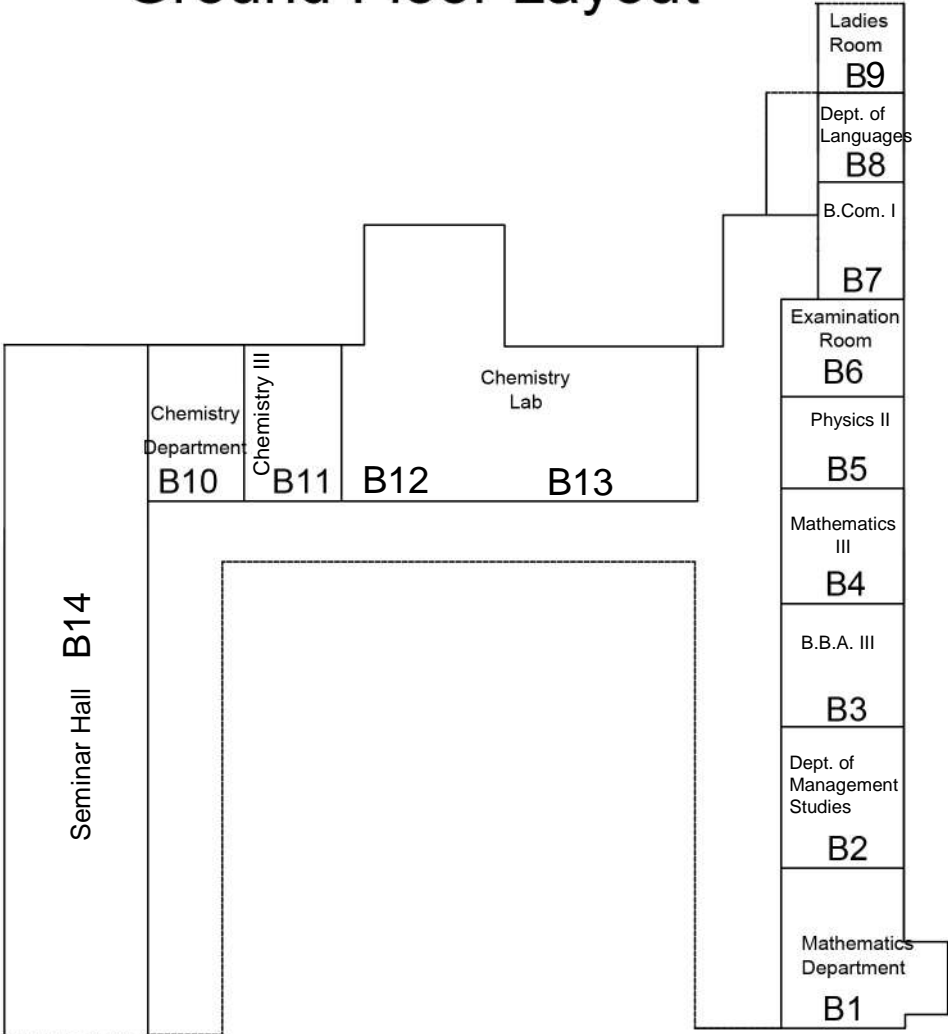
Ground Floor Layout

Ladies Room
B9

Dept. of Languages
B8

B.Com. I
B7

Examination Room
B6

Physics II
B5

Mathematics III
B4

B.B.A. III
B3

Dept. of Management Studies
B2

Mathematics Department
B1

Chemistry Department
B10

Chemistry III
B11

Chemistry Lab
B12
B13

Seminar Hall
B14